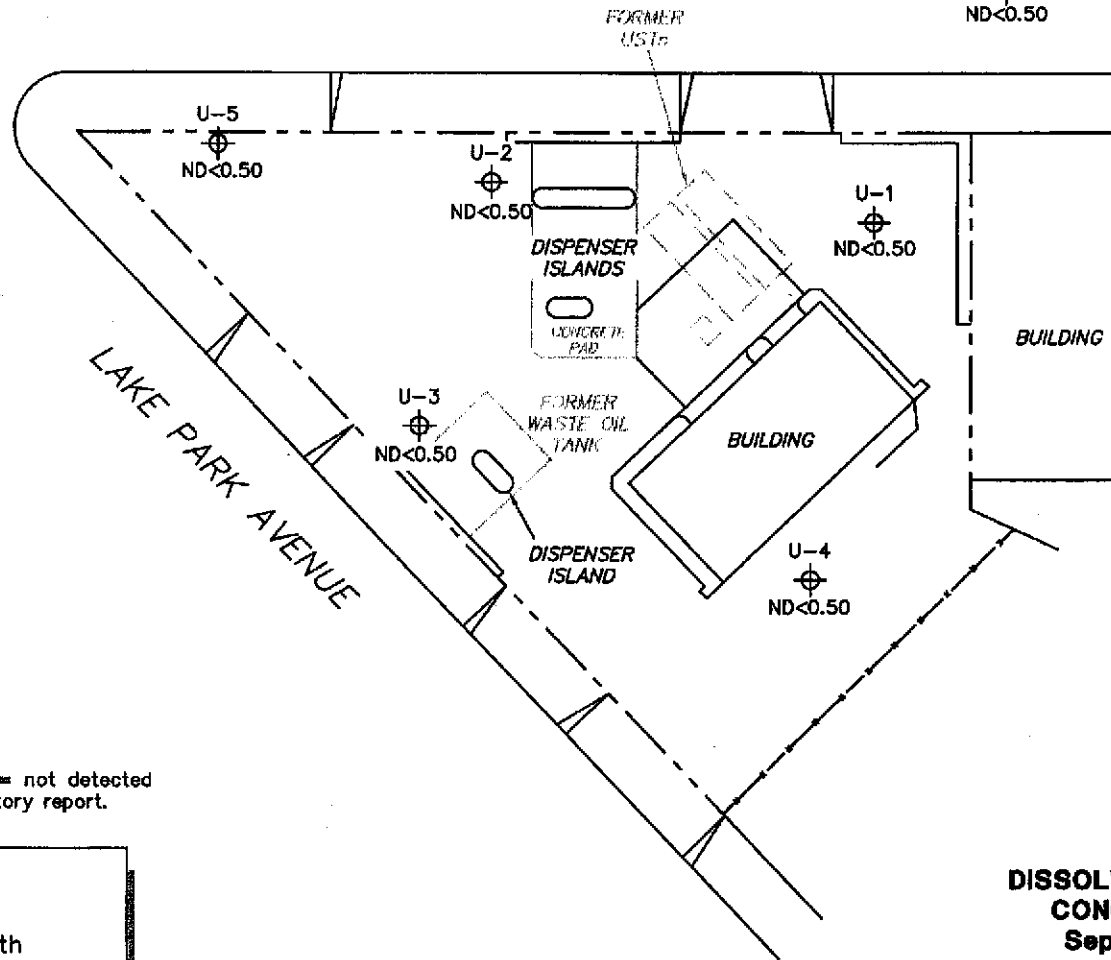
FORMER
USTs

ND<0.50

U-5
ND<0.50

U-2
ND<0.50

DISPENSER
ISLANDS

CONCRETE
PAD

U-1
ND<0.50

BUILDING

LAKE PARK AVENUE

U-3
ND<0.50

FORMER
WASTE OIL
TANK

BUILDING

DISPENSER
ISLAND

U-4
ND<0.50

= not detected
tory report.

th

DISSOL
CON
Sep